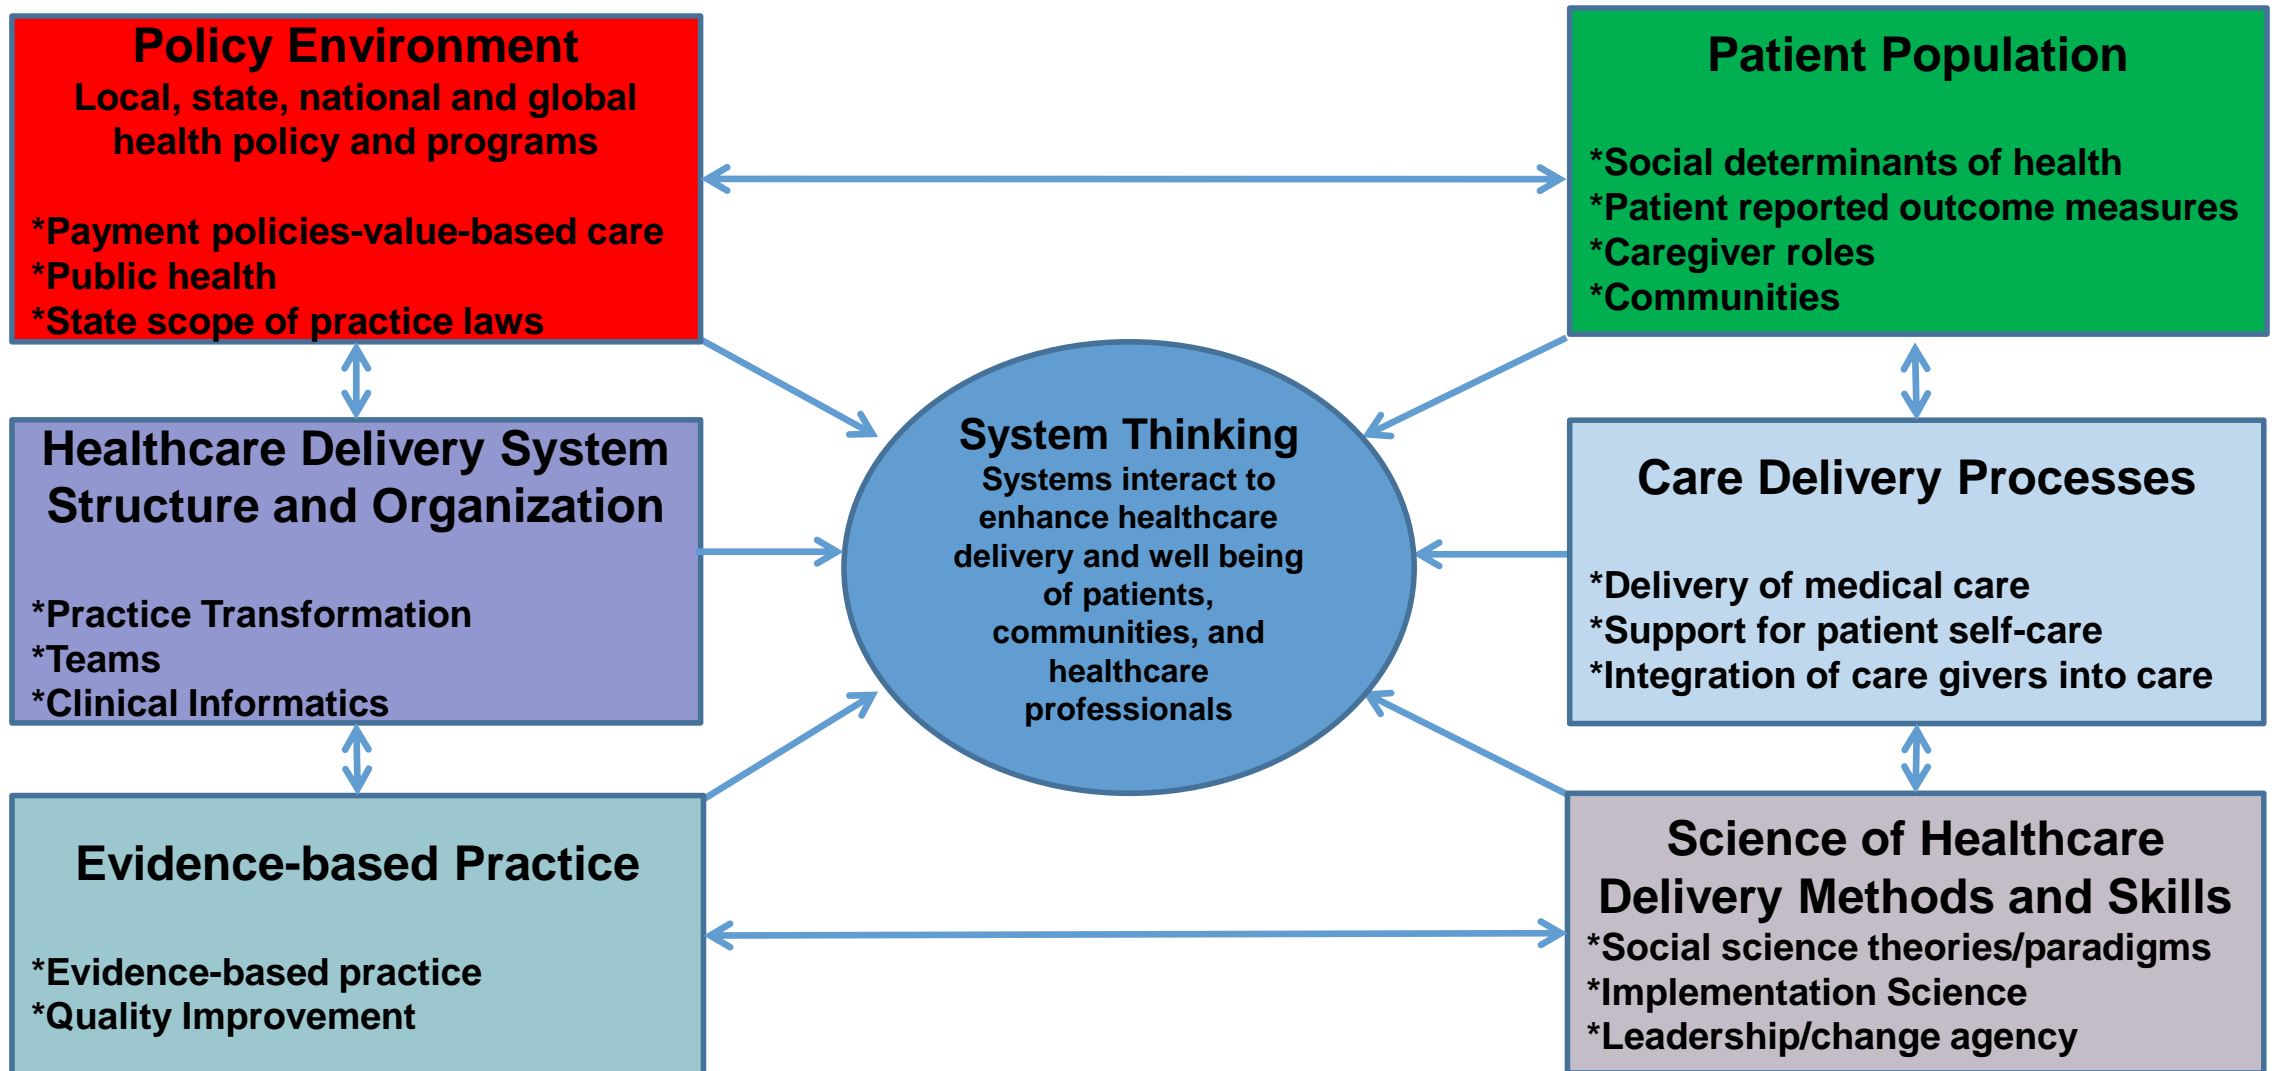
Policy Environment
Local, state, national and global health policy and programs

*Payment policies-value-based care
*Public health
*State scope of practice laws

Patient Population

*Social determinants of health
*Patient reported outcome measures
*Caregiver roles
*Communities

Healthcare Delivery System Structure and Organization

*Practice Transformation
*Teams
*Clinical Informatics

System Thinking
Systems interact to enhance healthcare delivery and well being of patients, communities, and healthcare professionals

Care Delivery Processes

*Delivery of medical care
*Support for patient self-care
*Integration of care givers into care

Evidence-based Practice

*Evidence-based practice
*Quality Improvement

Science of Healthcare Delivery Methods and Skills
*Social science theories/paradigms
*Implementation Science
*Leadership/change agency